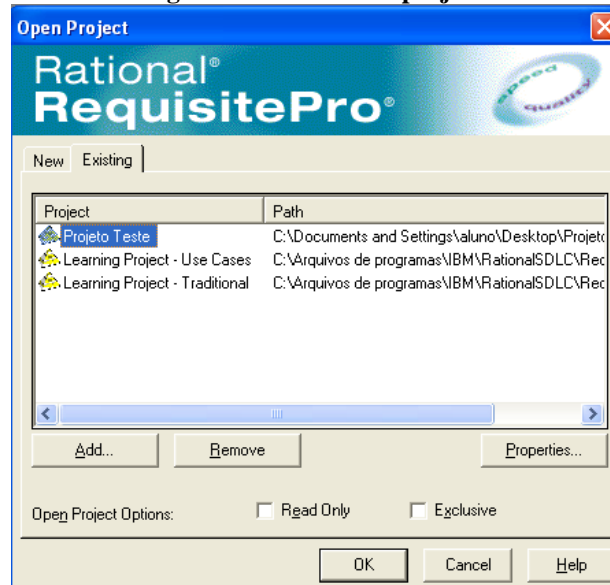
Open Project

Rational®
RequisitePro®

speed
quality

New | Existing

| Project | Path |
|---|---|
| Projeto Teste | C:\Documents and Settings\aluno\Desktop\Projeto |
| Learning Project - Use Cases | C:\Arquivos de programas\IBM\RationalSDLC\Rec |
| Learning Project - Traditional | C:\Arquivos de programas\IBM\RationalSDLC\Rec |

Add... | Remove | Properties...

Open Project Options: Read Only Exclusive

OK | Cancel | Help